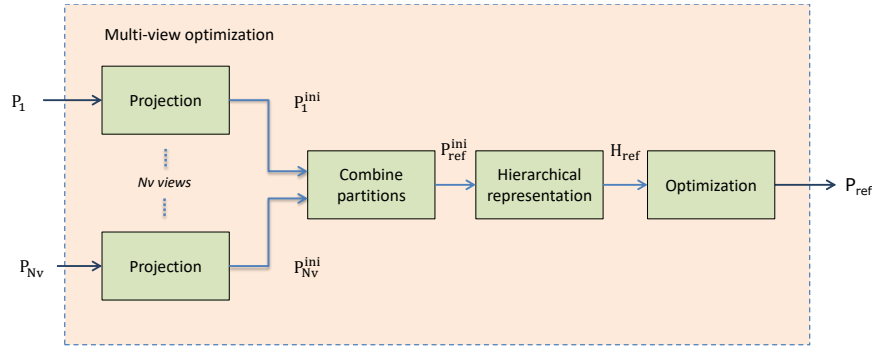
Multi-view optimization

$P_1$

Projection

$P_1^{ini}$

Nv views

$P_{Nv}$

Projection

$P_{Nv}^{ini}$

Combine partitions

$P_{ref}^{ini}$

Hierarchical representation

$H_{ref}$

Optimization

$P_{ref}$